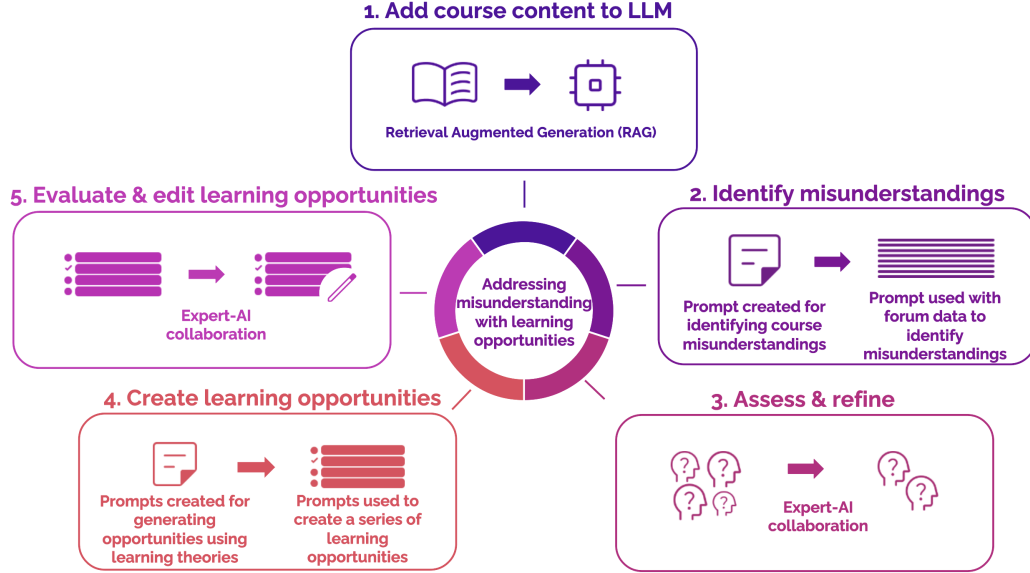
1. Add course content to LLM

Retrieval Augmented Generation (RAG)

5. Evaluate & edit learning opportunities

Expert-AI collaboration

Addressing misunderstanding with learning opportunities

2. Identify misunderstandings

Prompt created for identifying course misunderstandings

Prompt used with forum data to identify misunderstandings

4. Create learning opportunities

Prompts created for generating opportunities using learning theories

Prompts used to create a series of learning opportunities

3. Assess & refine

Expert-AI collaboration